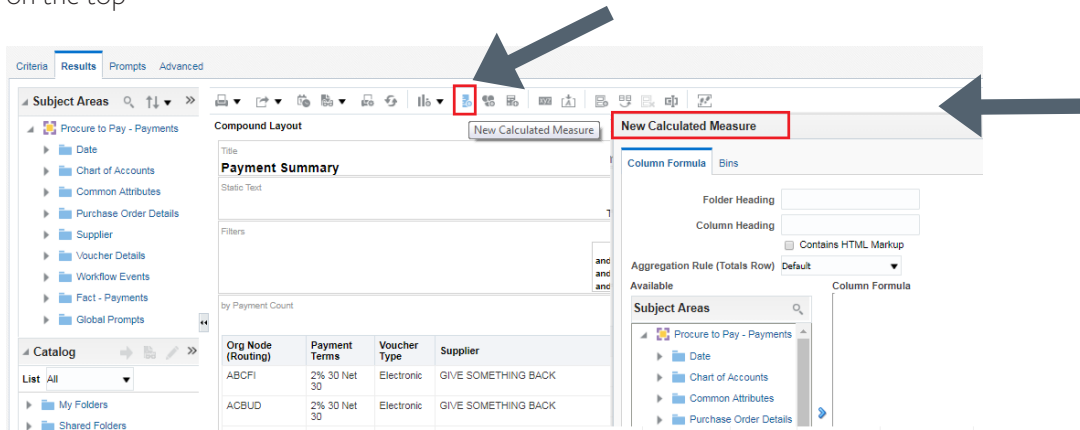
on the top

Criteria Results Prompts Advanced

Subject Areas

Procure to Pay - Payments
Date
Chart of Accounts
Common Attributes
Purchase Order Details
Supplier
Voucher Details
Workflow Events
Fact - Payments
Global Prompts

Catalog

List All

My Folders
Shared Folders

Compound Layout

New Calculated Measure

Title
Payment Summary

Static Text

Filters

and
and
and

by Payment Count

| Org Node (Routing) | Payment Terms | Voucher Type | Supplier |
|---|---|---|---|
| ABCFI | 2% 30 Net 30 | Electronic | GIVE SOMETHING BACK |
| ACBUD | 2% 30 Net 30 | Electronic | GIVE SOMETHING BACK |

New Calculated Measure

Column Formula Bins

Folder Heading
Column Heading
Contains HTML Markup
Aggregation Rule (Totals Row) Default
Available
Column Formula

Subject Areas

Procure to Pay - Payments
Date
Chart of Accounts
Common Attributes
Purchase Order Details